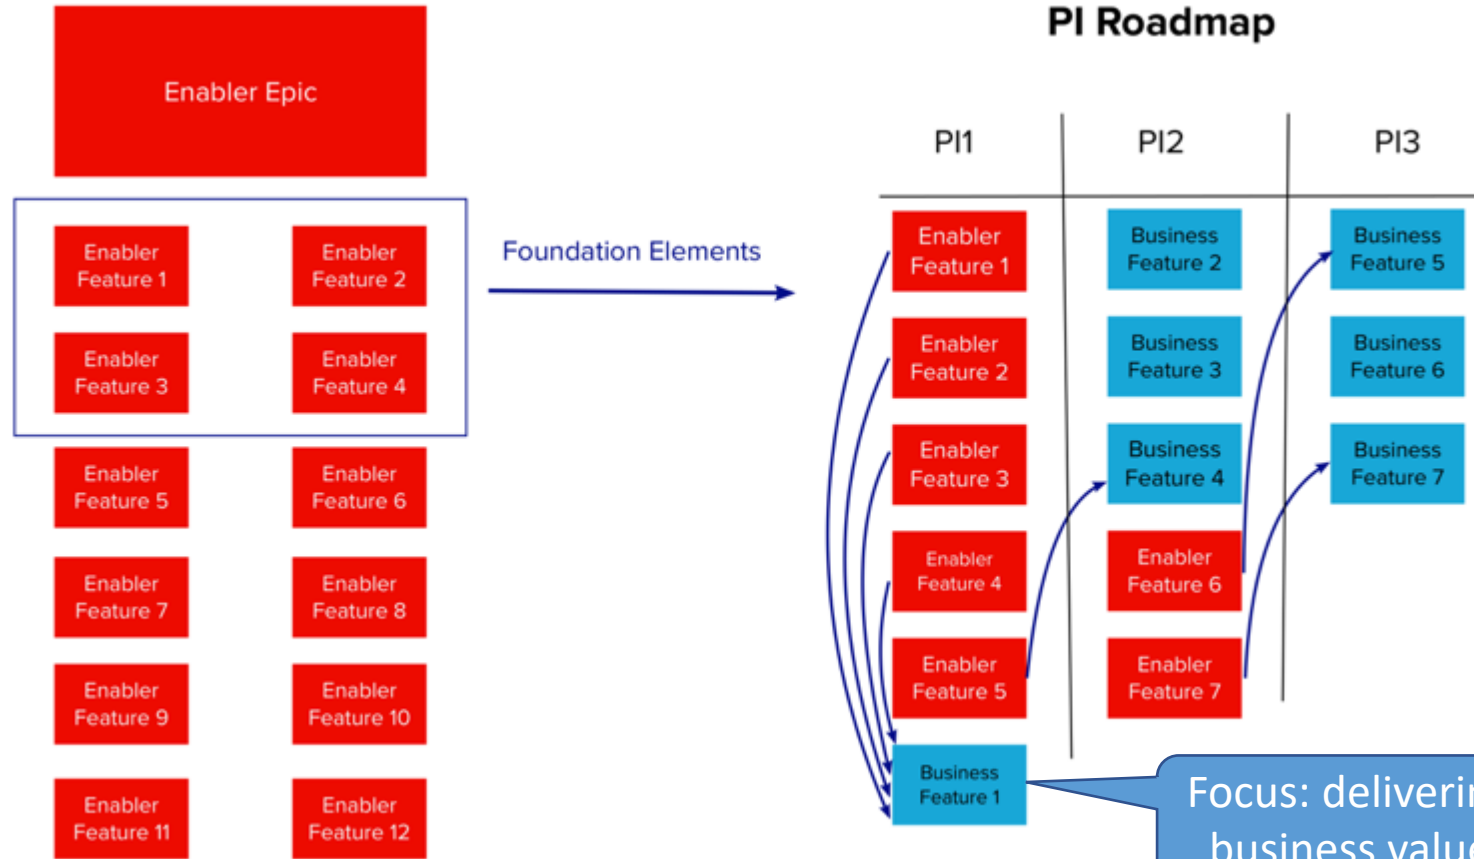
Enabler Epic

Enabler Feature 1

Enabler Feature 2

Enabler Feature 3

Enabler Feature 4

Enabler Feature 5

Enabler Feature 6

Enabler Feature 7

Enabler Feature 8

Enabler Feature 9

Enabler Feature 10

Enabler Feature 11

Enabler Feature 12

Foundation Elements

PI Roadmap

| PI1 | PI2 | PI3 |
|---|---|---|
| Enabler Feature 1 | Business Feature 2 | Business Feature 5 |
| Enabler Feature 2 | Business Feature 3 | Business Feature 6 |
| Enabler Feature 3 | Business Feature 4 | Business Feature 7 |
| Enabler Feature 4 | Enabler Feature 6 | |
| Enabler Feature 5 | Enabler Feature 7 | |
| Business Feature 1 | | |

Focus: deliveri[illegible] business valu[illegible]